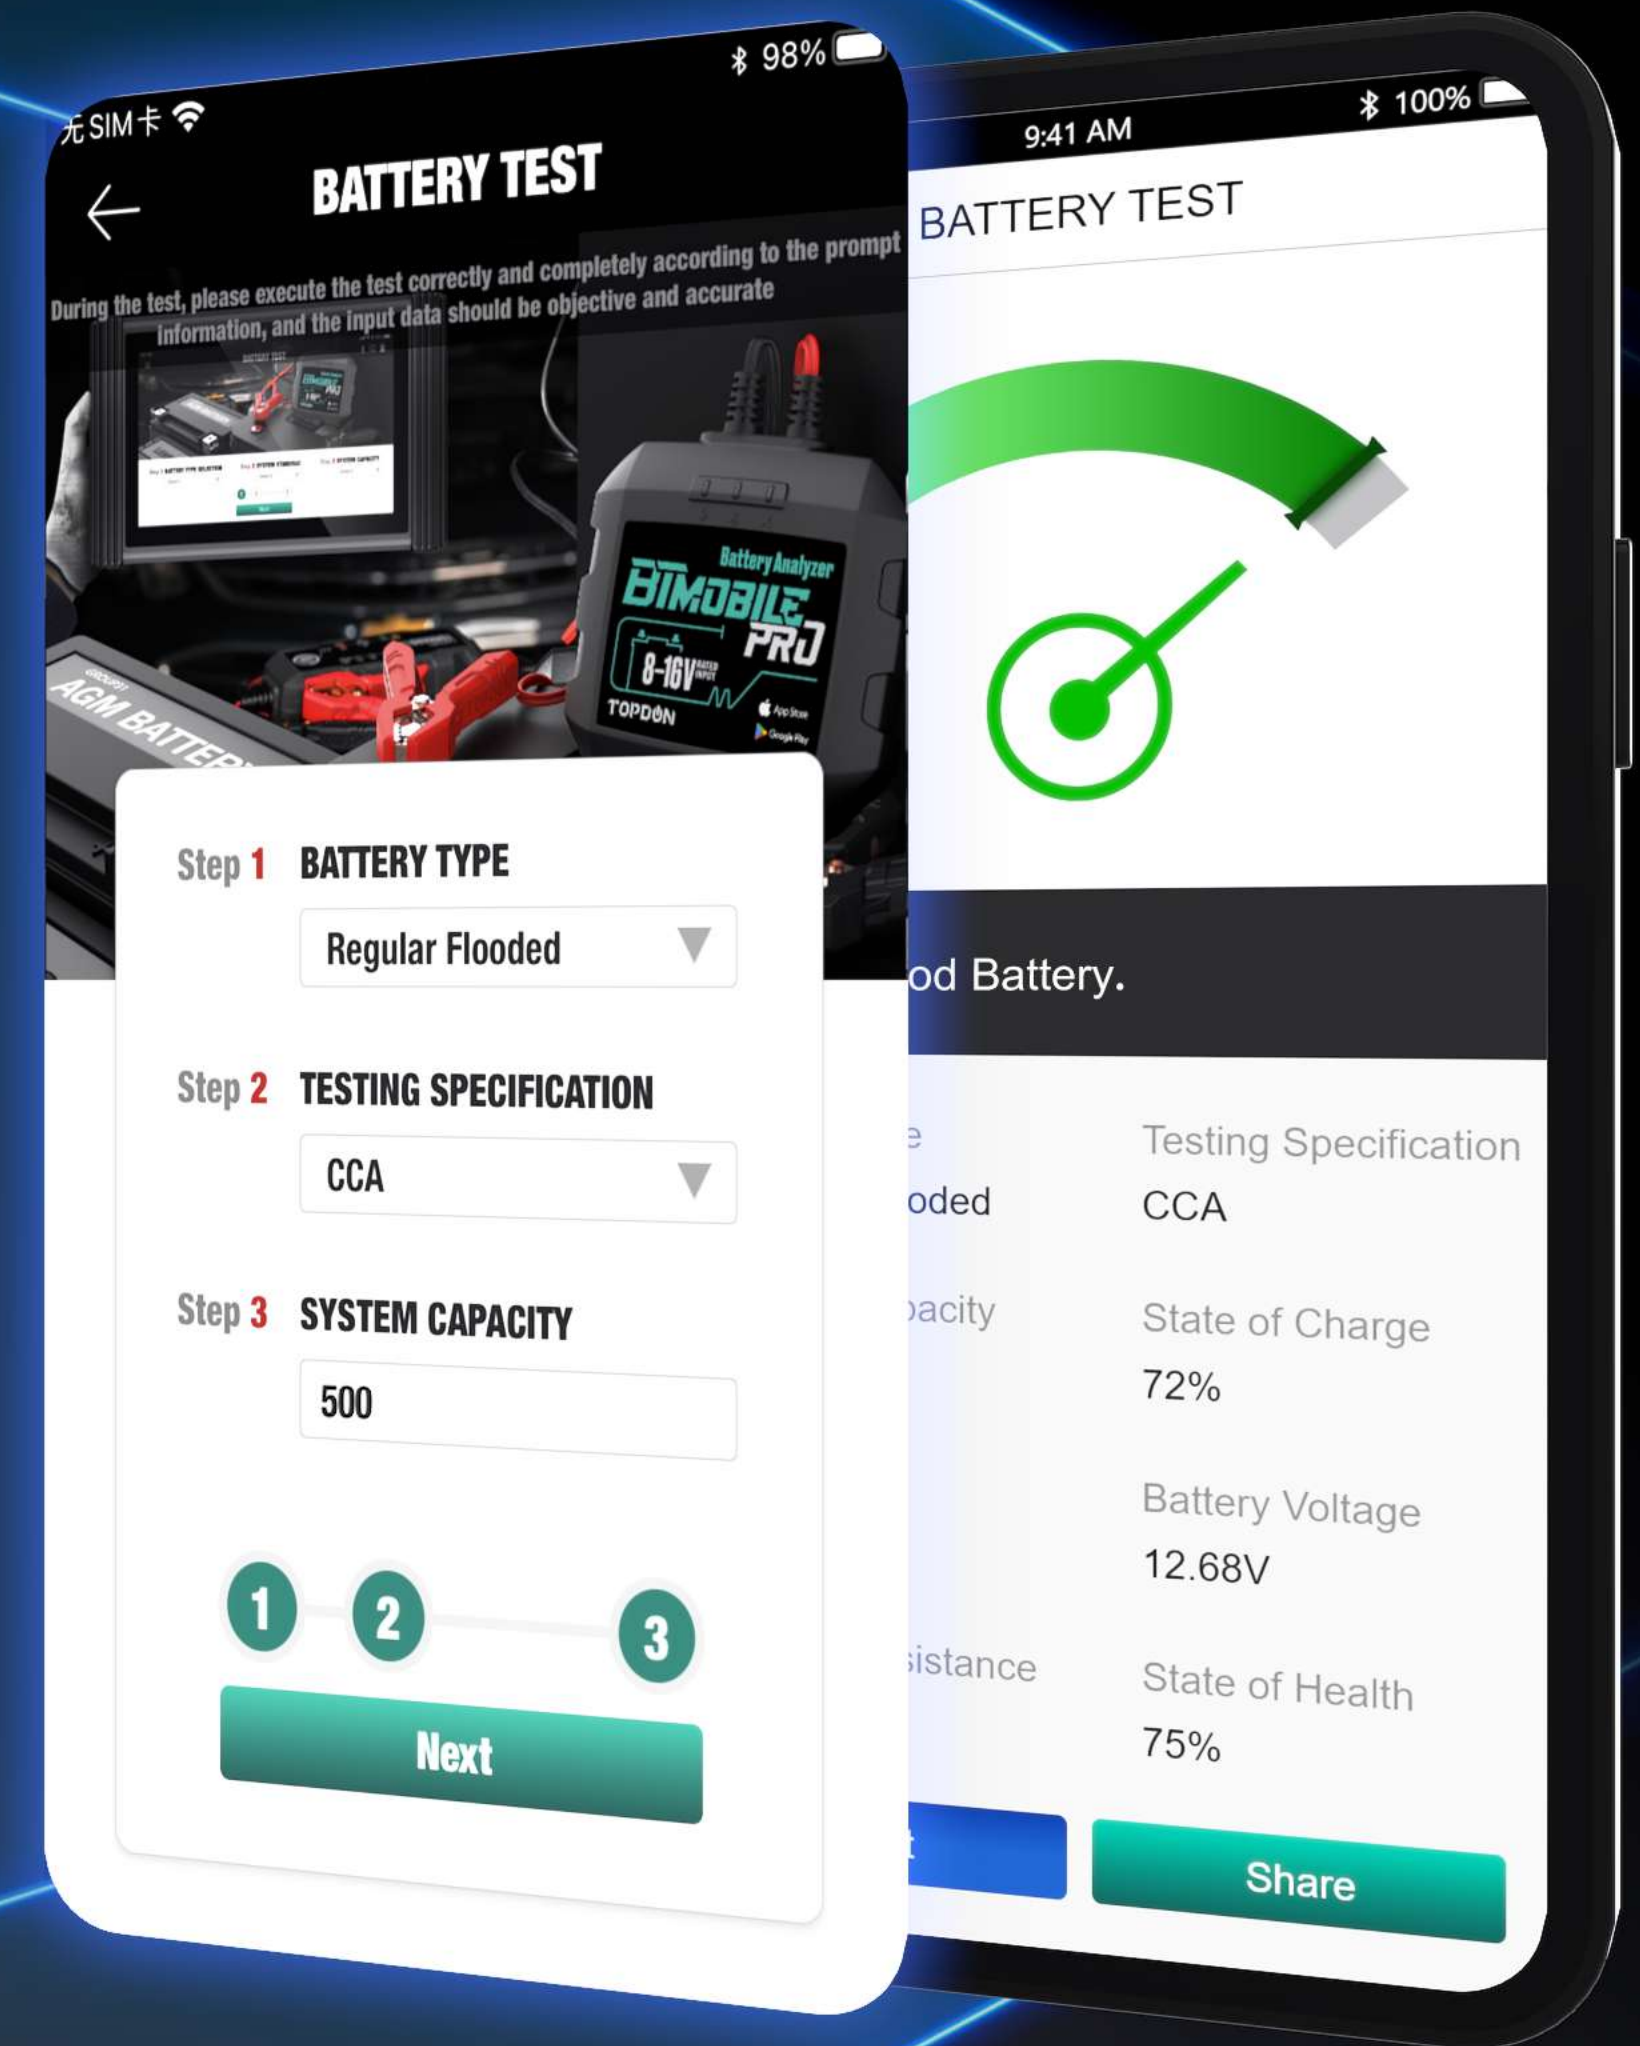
无SIM卡 98%

BATTERY TEST

During the test, please execute the test correctly and completely according to the prompt information, and the input data should be objective and accurate

AGM BATTERY

Battery Analyzer
BTMOBILE PRO
8-16V
TOPDON

Step 1 BATTERY TYPE
Regular Flooded

Step 2 TESTING SPECIFICATION
CCA

Step 3 SYSTEM CAPACITY
500

1 2 3

Next

9:41 AM 100%

BATTERY TEST

od Battery.

e
oded

Testing Specification
CCA

pacity

State of Charge
72%

Battery Voltage
12.68V

sistance

State of Health
75%

Share